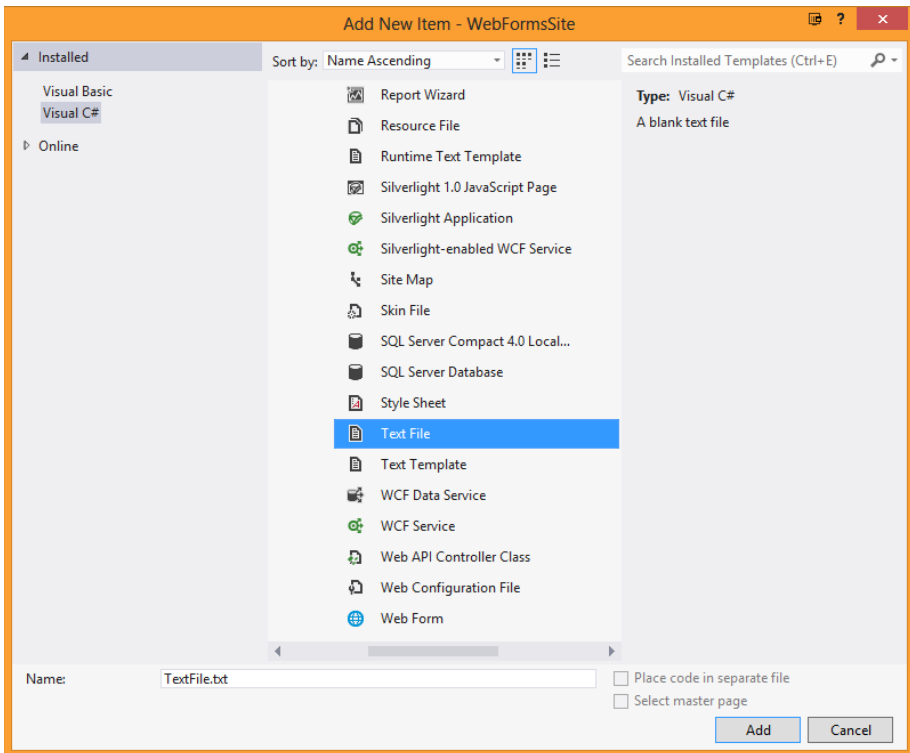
Add New Item - WebFormsSite

? ✕

Installed

Visual Basic
Visual C#

Online

Sort by: Name Ascending

Search Installed Templates (Ctrl+E)

Report Wizard
Resource File
Runtime Text Template
Silverlight 1.0 JavaScript Page
Silverlight Application
Silverlight-enabled WCF Service
Site Map
Skin File
SQL Server Compact 4.0 Local...
SQL Server Database
Style Sheet
Text File
Text Template
WCF Data Service
WCF Service
Web API Controller Class
Web Configuration File
Web Form

Type: Visual C#
A blank text file

Name: TextFile.txt

Place code in separate file
Select master page

Add
Cancel